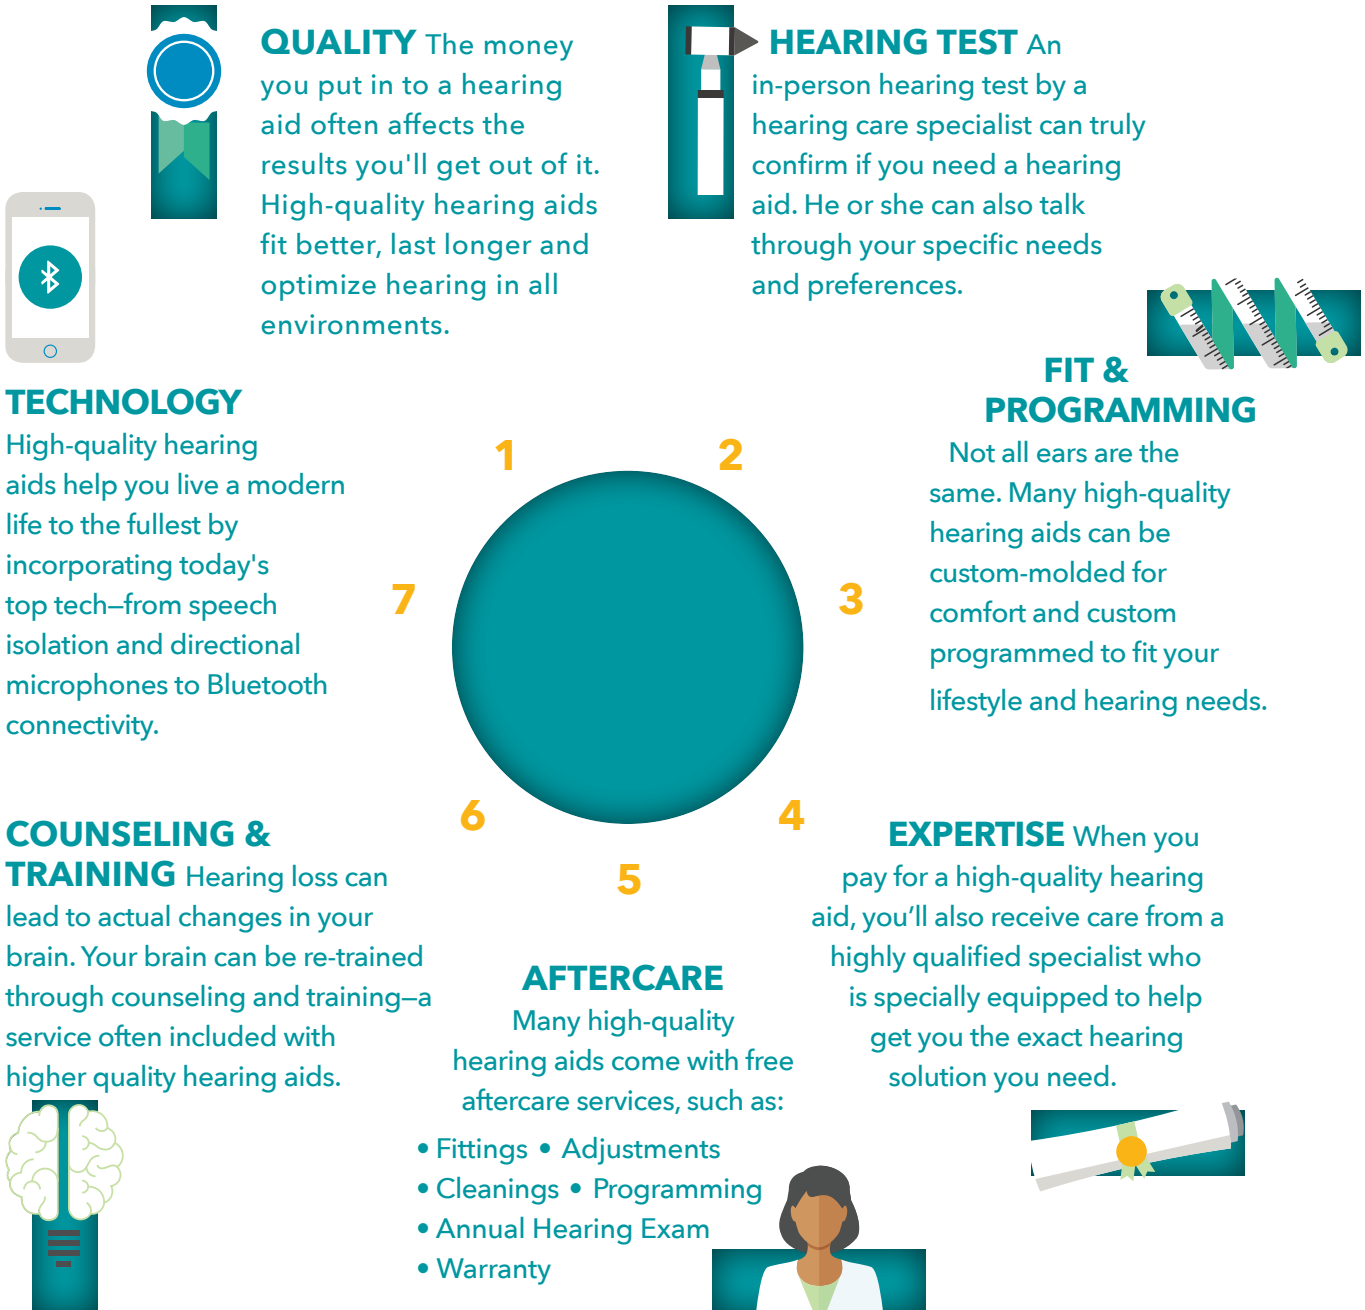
QUALITY The money you put in to a hearing aid often affects the results you'll get out of it. High-quality hearing aids fit better, last longer and optimize hearing in all environments.

HEARING TEST An in-person hearing test by a hearing care specialist can truly confirm if you need a hearing aid. He or she can also talk through your specific needs and preferences.

TECHNOLOGY High-quality hearing aids help you live a modern life to the fullest by incorporating today's top tech–from speech isolation and directional microphones to Bluetooth connectivity.

1

2

7

3

FIT & PROGRAMMING Not all ears are the same. Many high-quality hearing aids can be custom-molded for comfort and custom programmed to fit your lifestyle and hearing needs.

6

4

5

COUNSELING & TRAINING Hearing loss can lead to actual changes in your brain. Your brain can be re-trained through counseling and training–a service often included with higher quality hearing aids.

EXPERTISE When you pay for a high-quality hearing aid, you'll also receive care from a highly qualified specialist who is specially equipped to help get you the exact hearing solution you need.

AFTERCARE Many high-quality hearing aids come with free aftercare services, such as:

• Fittings • Adjustments
• Cleanings • Programming
• Annual Hearing Exam
• Warranty